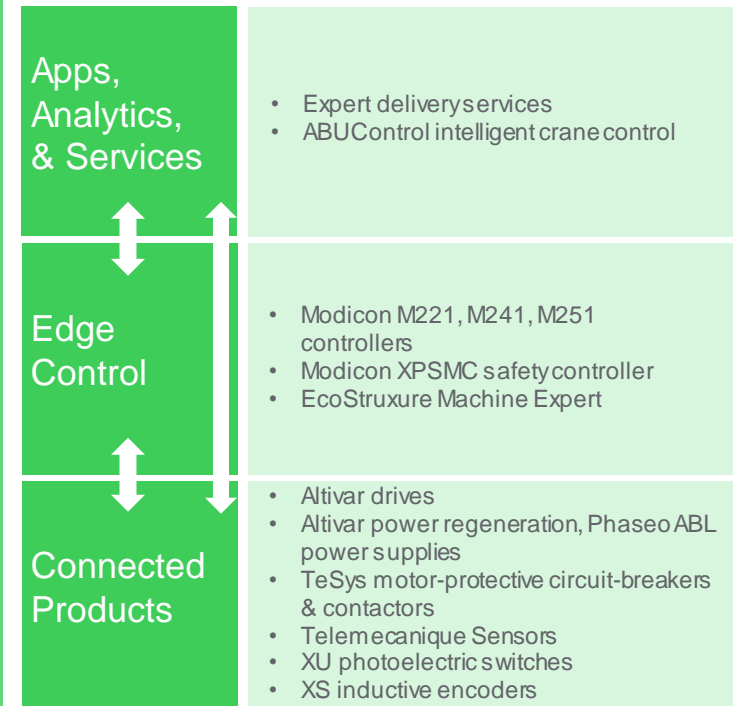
Apps, Analytics, & Services

- Expert delivery services
- ABUControl intelligent crane control

Edge Control

- Modicon M221, M241, M251 controllers
- Modicon XPSMC safety controller
- EcoStruxure Machine Expert

Connected Products

- Altivar drives
- Altivar power regeneration, Phaseo ABL power supplies
- TeSys motor-protective circuit-breakers & contactors
- Telemecanique Sensors
- XU photoelectric switches
- XS inductive encoders